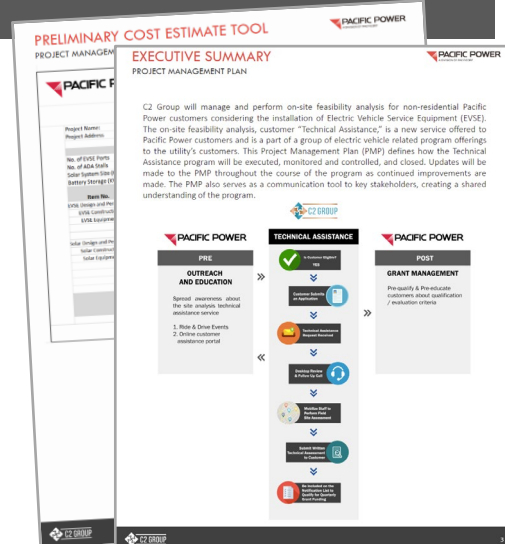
PRELIMINARY COST ESTIMATE TOOL
PROJECT MANAGEM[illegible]

PACIFIC POWER

PACIFIC P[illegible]

Project Name:
Project Address:

No. of EVSE Ports
No. of ADA Stalls
Solar System Size (k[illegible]
Battery Storage (k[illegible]

Item No.
EVSE Design and Pe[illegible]
EVSE Construct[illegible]
EVSE Equipme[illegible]

Solar Design and Pe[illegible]
Solar Construct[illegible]
Solar Equipme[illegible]

C2 GROUP

EXECUTIVE SUMMARY
PROJECT MANAGEMENT PLAN

PACIFIC POWER

C2 Group will manage and perform on-site feasibility analysis for non-residential Pacific Power customers considering the installation of Electric Vehicle Service Equipment (EVSE). The on-site feasibility analysis, customer "Technical Assistance," is a new service offered to Pacific Power customers and is a part of a group of electric vehicle related program offerings to the utility's customers. This Project Management Plan (PMP) defines how the Technical Assistance program will be executed, monitored and controlled, and closed. Updates will be made to the PMP throughout the course of the program as continued improvements are made. The PMP also serves as a communication tool to key stakeholders, creating a shared understanding of the program.

C2 GROUP

PACIFIC POWER
PRE
OUTREACH AND EDUCATION
Spread awareness about the site analysis technical assistance service
1. Ride & Drive Events
2. Online customer assistance portal

TECHNICAL ASSISTANCE
Is Customer Eligible?
YES
Customer Submits an Application
Technical Assistance Request Received
Desktop Review & Follow Up Call
Mobilize Staff to Perform Field Site Assessment
Submit Written Technical Assessment to Customer
Be included on the Notification List to Qualify for Quarterly Grant Funding

PACIFIC POWER
POST
GRANT MANAGEMENT
Pre-qualify & Pre-educate customers about qualification / evaluation criteria

C2 GROUP
3